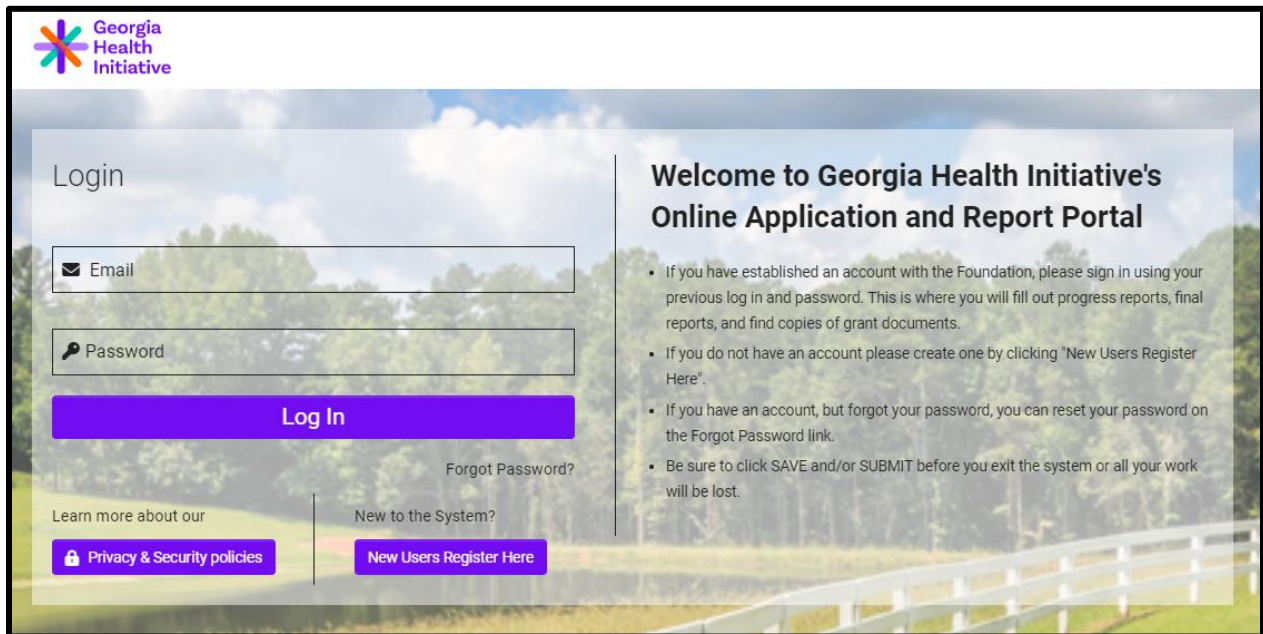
Georgia Health Initiative

Login

Email

Password

Log In

Forgot Password?

Learn more about our

Privacy & Security policies

New to the System?

New Users Register Here

Welcome to Georgia Health Initiative's Online Application and Report Portal

- If you have established an account with the Foundation, please sign in using your previous log in and password. This is where you will fill out progress reports, final reports, and find copies of grant documents.
- If you do not have an account please create one by clicking "New Users Register Here".
- If you have an account, but forgot your password, you can reset your password on the Forgot Password link.
- Be sure to click SAVE and/or SUBMIT before you exit the system or all your work will be lost.